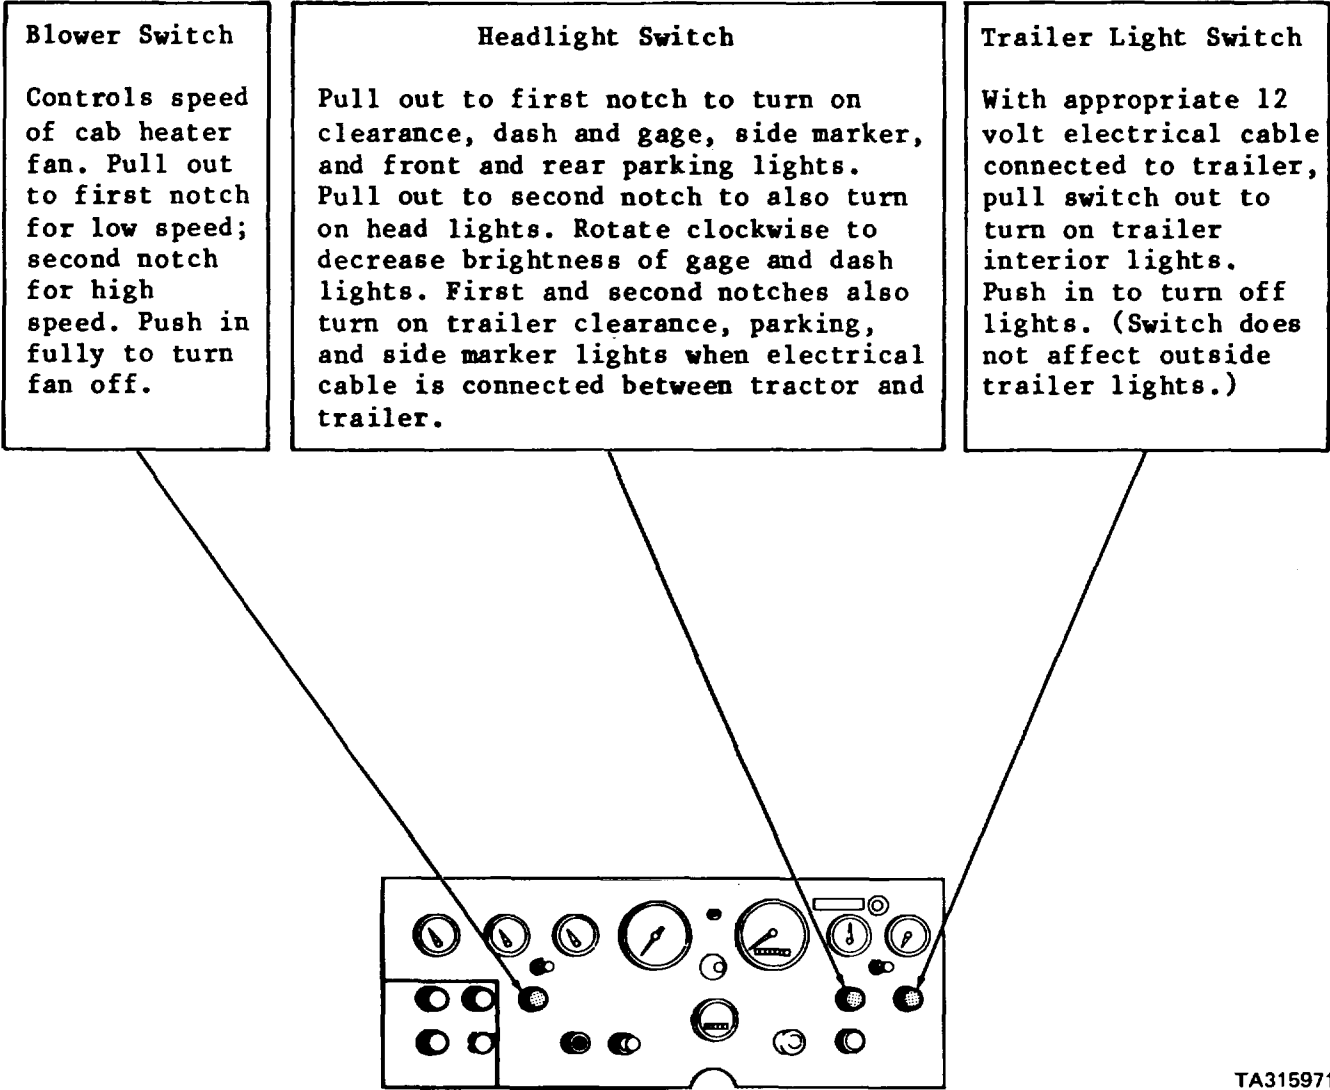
Blower Switch

Controls speed of cab heater fan. Pull out to first notch for low speed; second notch for high speed. Push in fully to turn fan off.

Headlight Switch

Pull out to first notch to turn on clearance, dash and gage, side marker, and front and rear parking lights. Pull out to second notch to also turn on head lights. Rotate clockwise to decrease brightness of gage and dash lights. First and second notches also turn on trailer clearance, parking, and side marker lights when electrical cable is connected between tractor and trailer.

Trailer Light Switch

With appropriate 12 volt electrical cable connected to trailer, pull switch out to turn on trailer interior lights. Push in to turn off lights. (Switch does not affect outside trailer lights.)

TA315971